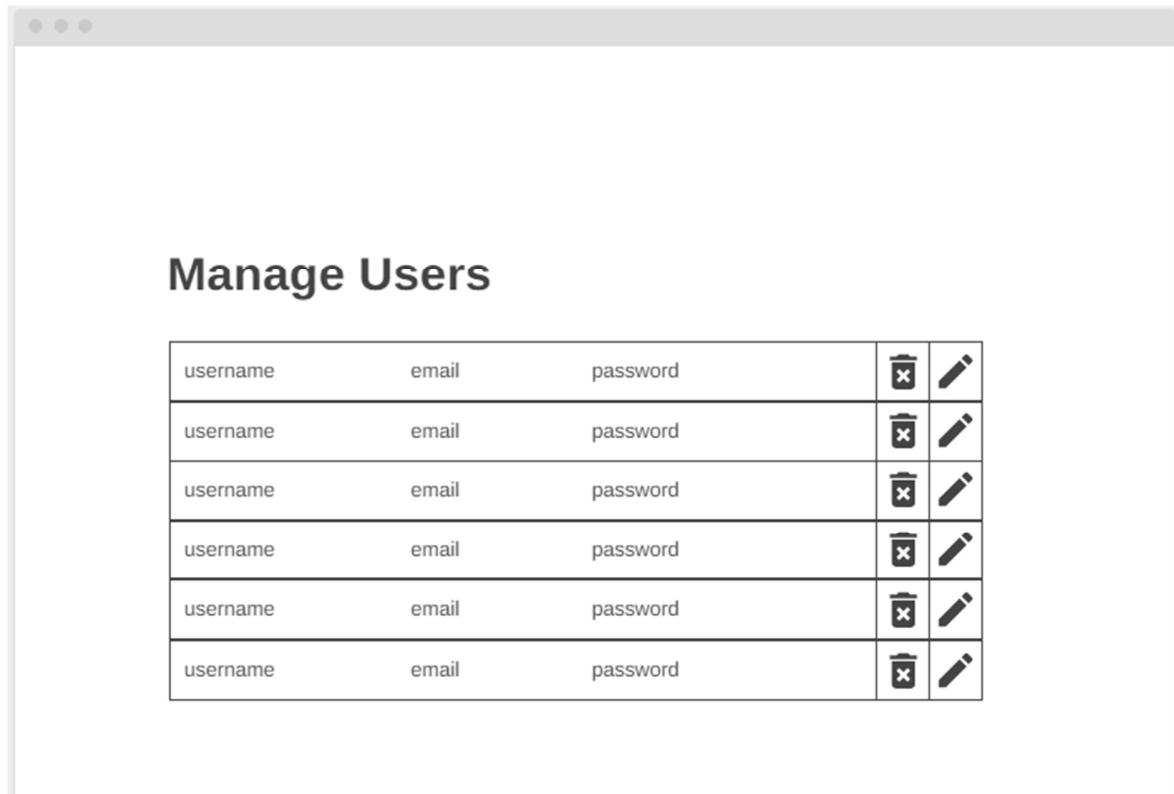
Manage Users

| | | | | |
|---|---|---|---|---|
| username | email | password | | |
| username | email | password | | |
| username | email | password | | |
| username | email | password | | |
| username | email | password | | |
| username | email | password | | |